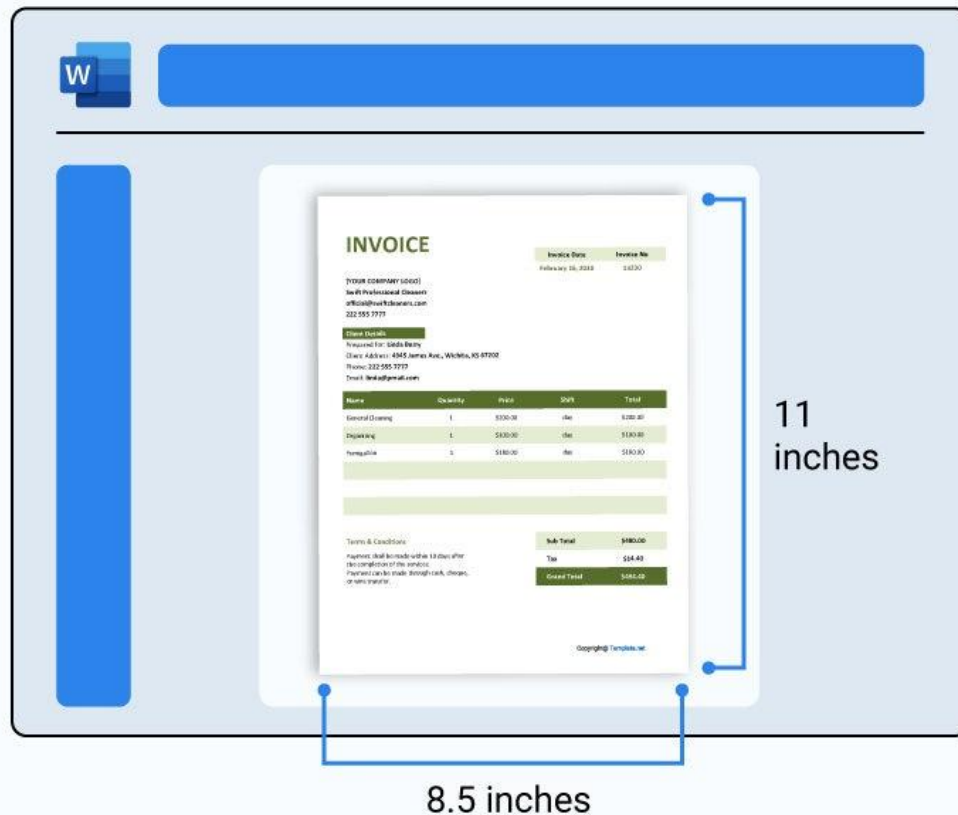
W

INVOICE

| Invoice Date | Invoice No |
|---|---|
| February 16, 2018 | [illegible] |

[YOUR COMPANY LOGO]
Swift Professional Cleaners
official@swiftcleaners.com
222 555 7777

Client Details
Prepared for: Linda Berry
Client Address: 4345 James Ave., Wichita, KS 67202
Phone: 222 555 7777
Email: linda@gmail.com

| Name | Quantity | Price | Shift | Total |
|---|---|---|---|---|
| General Cleaning | 1 | $200.00 | day | $200.00 |
| Organizing | 1 | $100.00 | day | $100.00 |
| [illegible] | 1 | $180.00 | day | $180.00 |

Terms & Conditions
Payment shall be made within 14 days after the completion of the services.
Payment can be made through cash, cheque, or wire transfer.

| Sub Total | $480.00 |
|---|---|
| Tax | $14.40 |
| Grand Total | $494.40 |

Copyright© Template.net

11 inches

8.5 inches